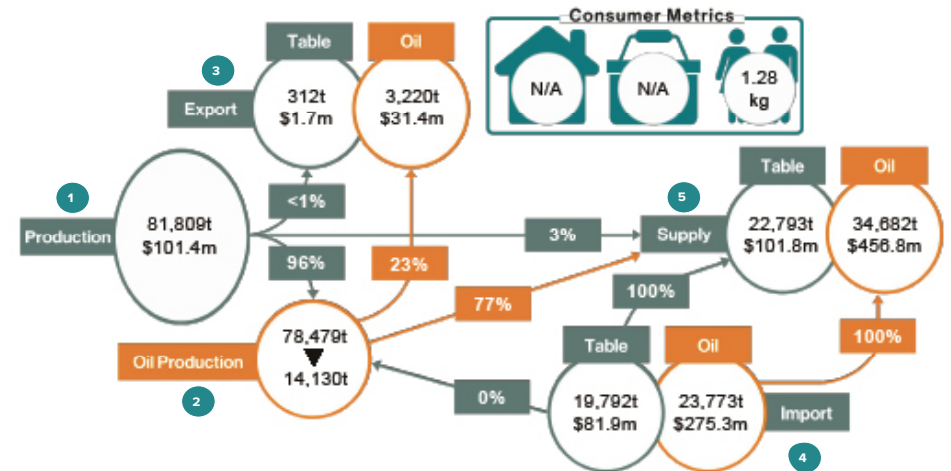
Consumer Metrics

N/A

N/A

1.28 kg

3

Table

Oil

Export

312t $1.7m

3,220t $31.4m

1

Production

81,809t $101.4m

<1%

96%

23%

3%

5

Supply

Table

Oil

22,793t $101.8m

34,682t $456.8m

77%

100%

2

Oil Production

78,479t ▼ 14,130t

100%

Table

Oil

0%

19,792t $81.9m

23,773t $275.3m

Import

4